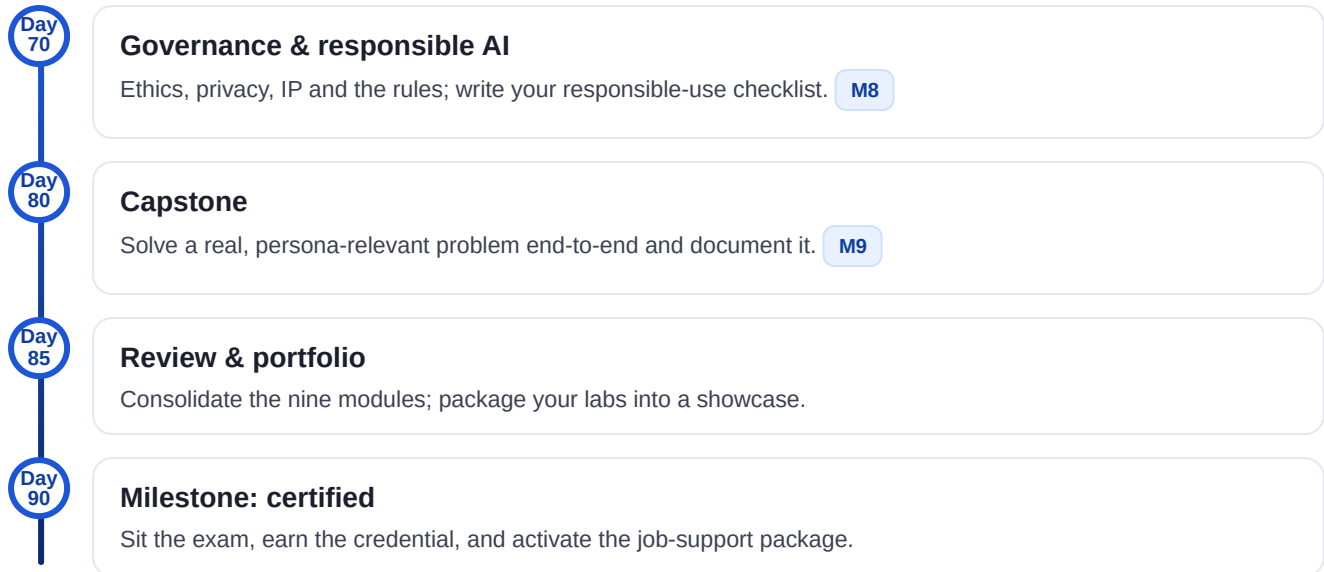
Day 70

Governance & responsible AI

Ethics, privacy, IP and the rules; write your responsible-use checklist. M8

Day 80

Capstone

Solve a real, persona-relevant problem end-to-end and document it. M9

Day 85

Review & portfolio

Consolidate the nine modules; package your labs into a showcase.

Day 90

Milestone: certified

Sit the exam, earn the credential, and activate the job-support package.